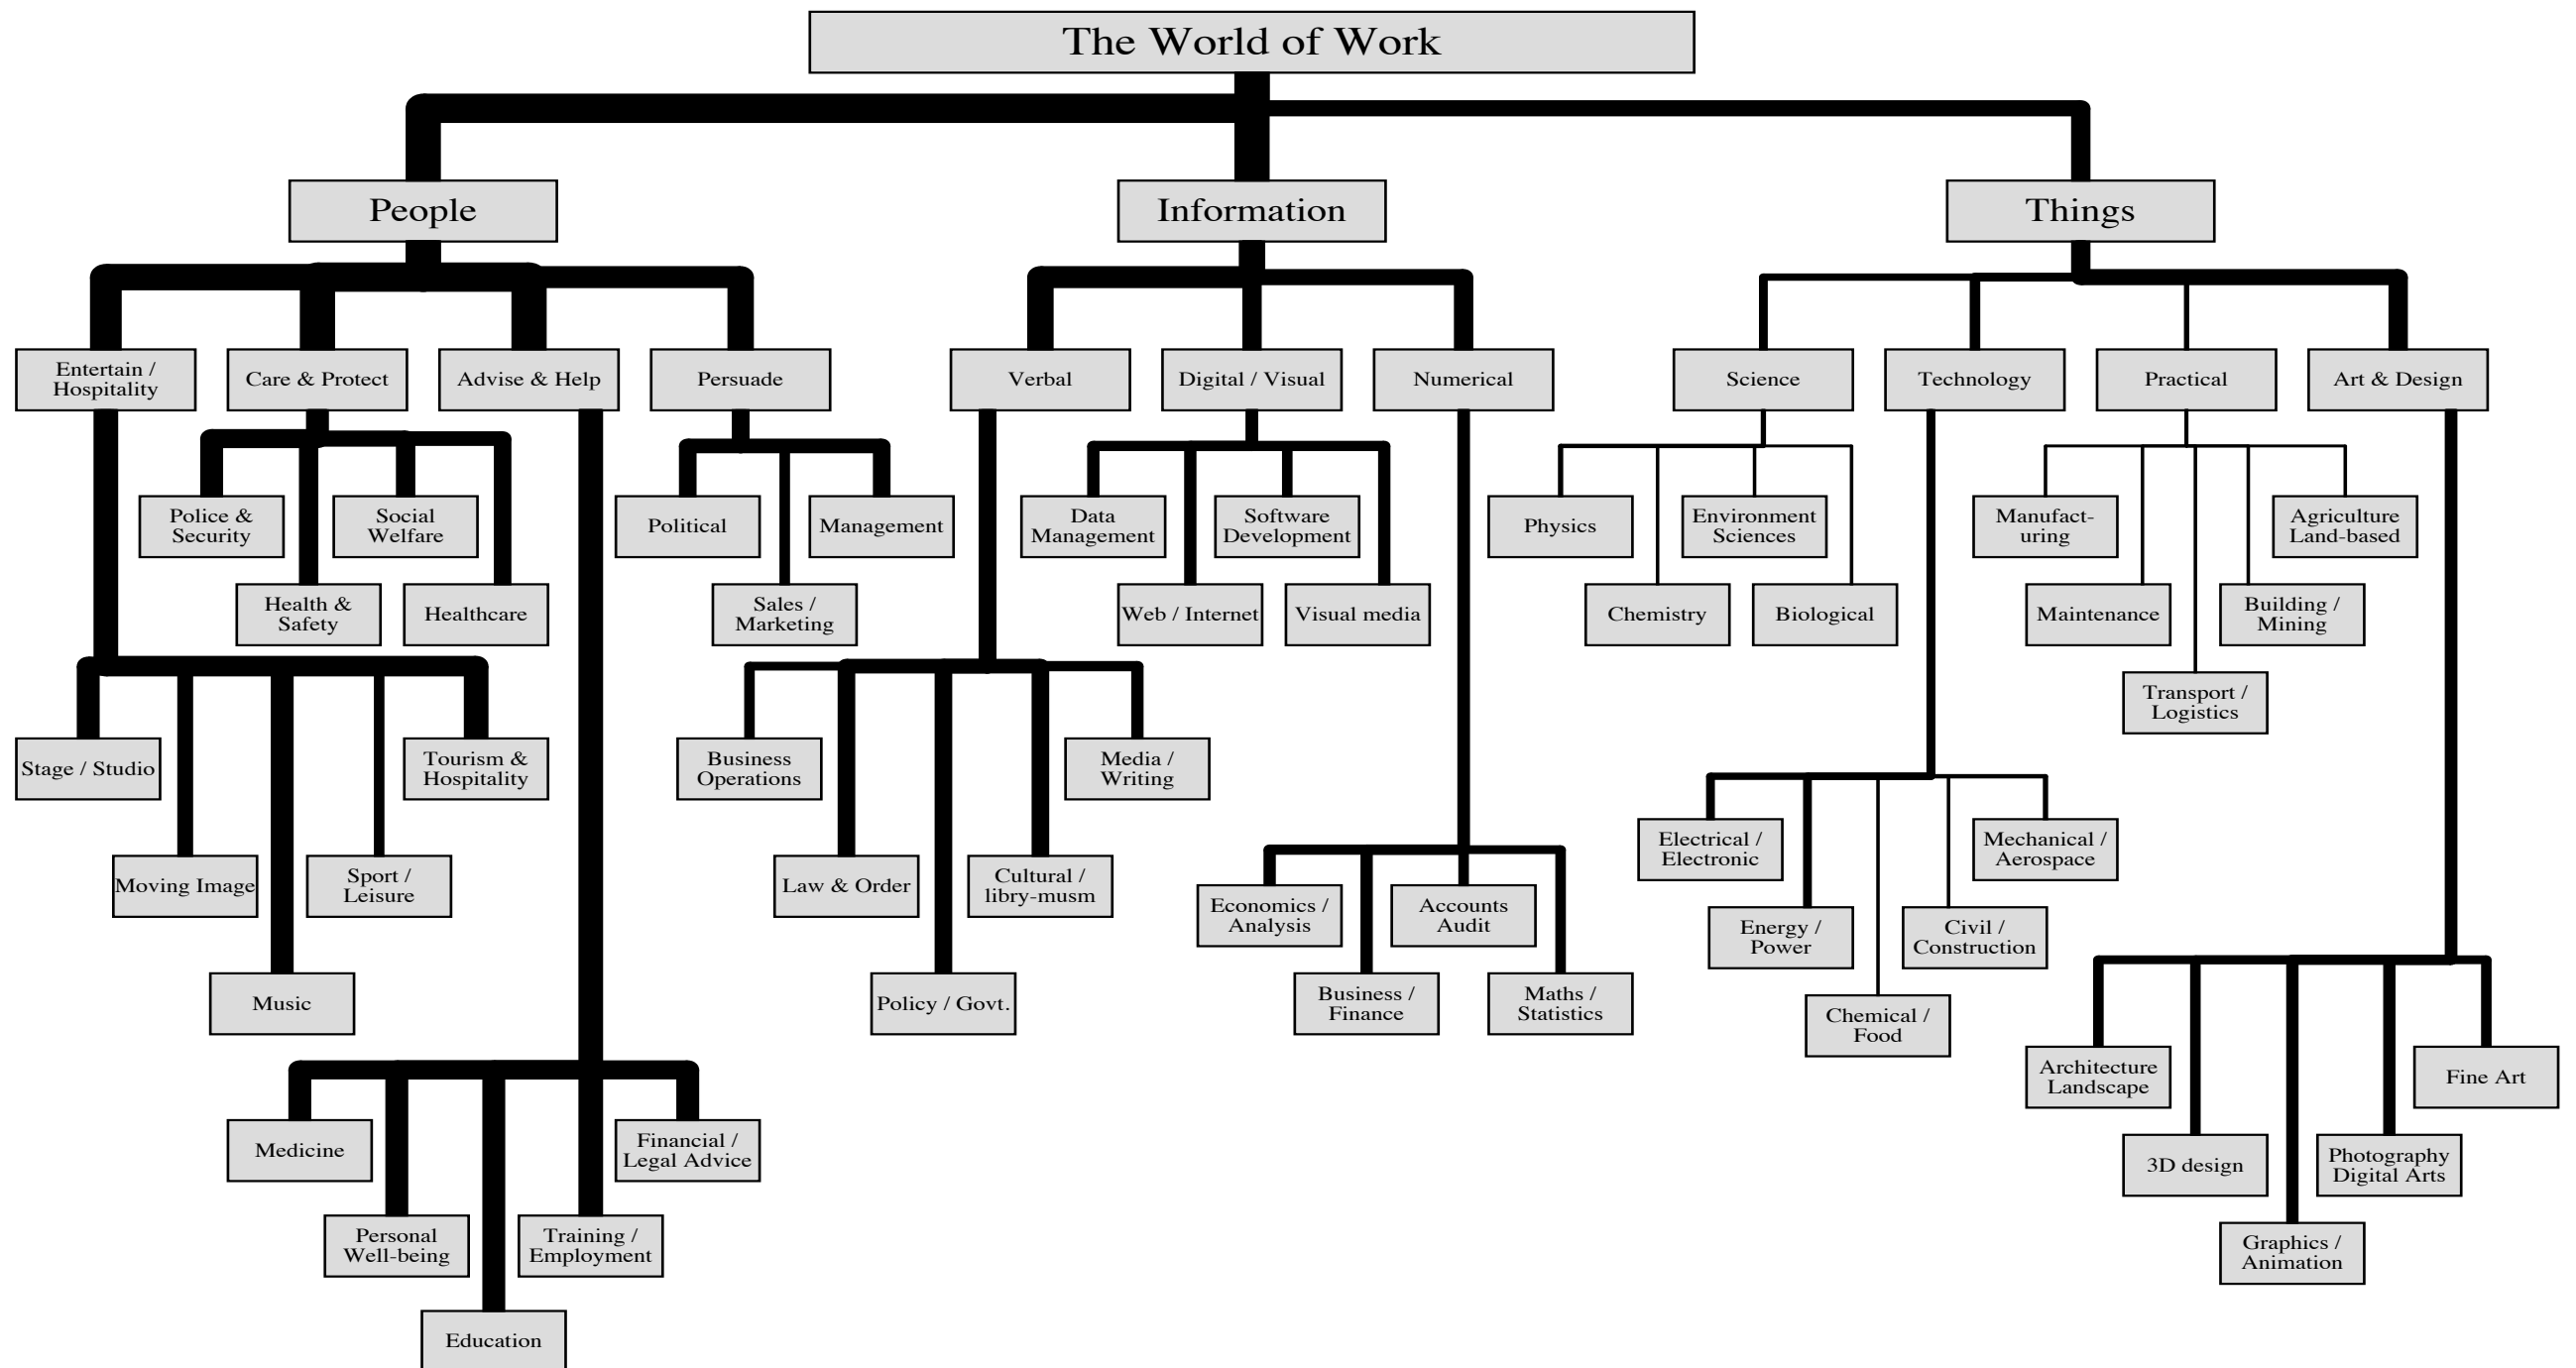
The World of Work

People

Information

Things

Entertain / Hospitality

Care & Protect

Advise & Help

Persuade

Verbal

Digital / Visual

Numerical

Science

Technology

Practical

Art & Design

Police & Security

Social Welfare

Health & Safety

Healthcare

Political

Management

Sales / Marketing

Data Management

Software Development

Web / Internet

Visual media

Physics

Environment Sciences

Chemistry

Biological

Manufact-uring

Agriculture Land-based

Maintenance

Building / Mining

Transport / Logistics

Stage / Studio

Tourism & Hospitality

Moving Image

Sport / Leisure

Music

Business Operations

Media / Writing

Law & Order

Cultural / libry-musm

Policy / Govt.

Economics / Analysis

Accounts Audit

Business / Finance

Maths / Statistics

Electrical / Electronic

Mechanical / Aerospace

Energy / Power

Civil / Construction

Chemical / Food

Architecture Landscape

Fine Art

3D design

Photography Digital Arts

Graphics / Animation

Medicine

Financial / Legal Advice

Personal Well-being

Training / Employment

Education